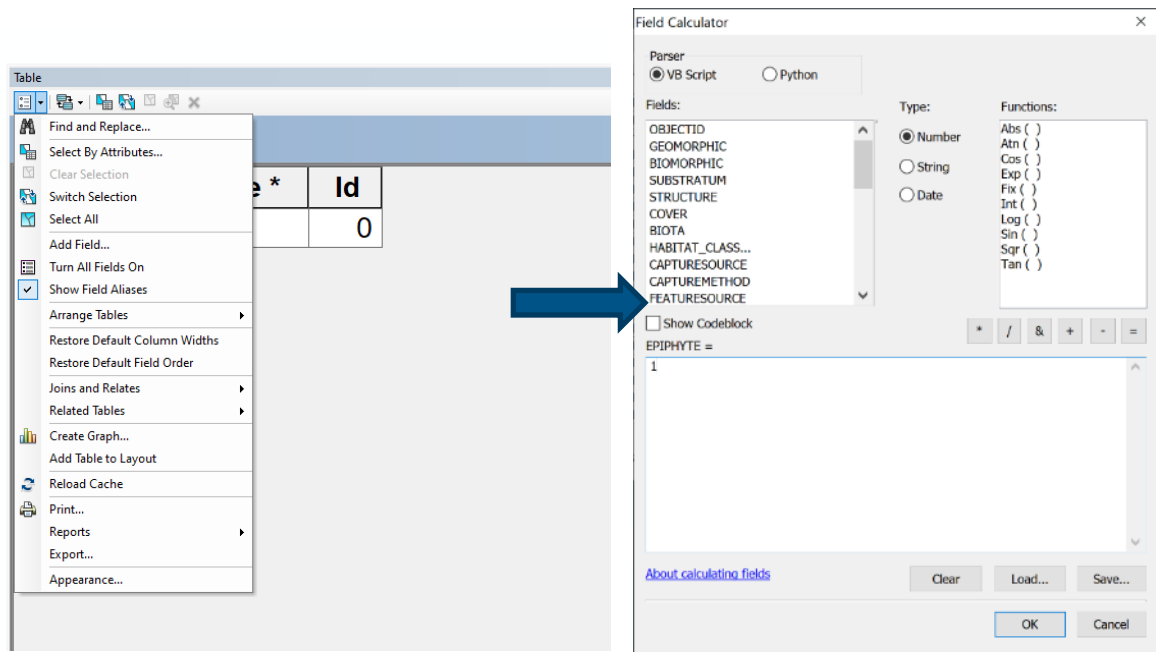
Table

Find and Replace...
Select By Attributes...
Clear Selection
Switch Selection
Select All
Add Field...
Turn All Fields On
Show Field Aliases
Arrange Tables
Restore Default Column Widths
Restore Default Field Order
Joins and Relates
Related Tables
Create Graph...
Add Table to Layout
Reload Cache
Print...
Reports
Export...
Appearance...

| e * | Id |
|---|---|
| | 0 |

Field Calculator

Parser
VB Script
Python

Fields:
OBJECTID
GEOMORPHIC
BIOMORPHIC
SUBSTRATUM
STRUCTURE
COVER
BIOTA
HABITAT_CLASS...
CAPTURESOURCE
CAPTUREMETHOD
FEATURESOURCE

Type:
Number
String
Date

Functions:
Abs ( )
Atn ( )
Cos ( )
Exp ( )
Fix ( )
Int ( )
Log ( )
Sin ( )
Sqr ( )
Tan ( )

Show Codeblock
* / & + - =
EPIPHYTE =
1

About calculating fields
Clear
Load...
Save...
OK
Cancel